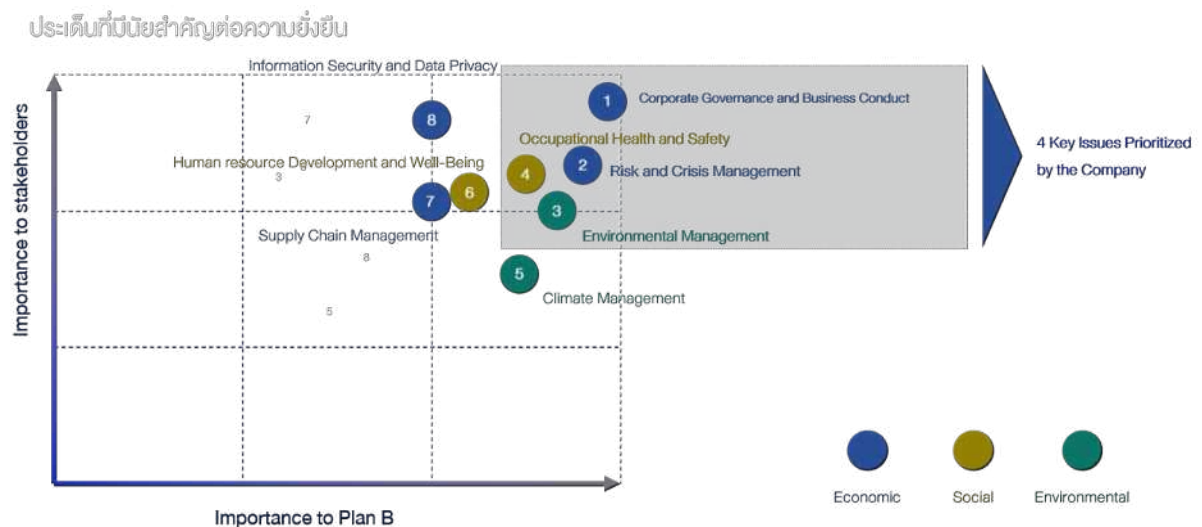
ประเด็นที่มีนัยสำคัญต่อความยั่งยืน

Information Security and Data Privacy

1 Corporate Governance and Business Conduct

7

8

Occupational Health and Safety

Human resource Development and Well-Being

4

2 Risk and Crisis Management

3

6

7

3

Supply Chain Management

Environmental Management

8

5

Climate Management

5

4 Key Issues Prioritized by the Company

Importance to stakeholders

Importance to Plan B

Economic

Social

Environmental